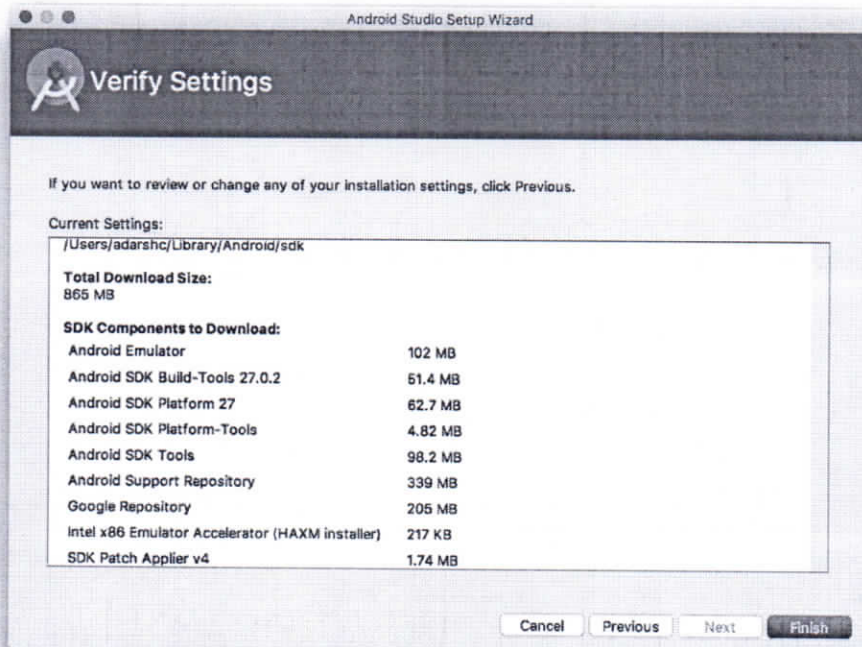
Android Studio Setup Wizard

Verify Settings

If you want to review or change any of your installation settings, click Previous.

Current Settings:

/Users/adarshc/Library/Android/sdk

Total Download Size:
865 MB

SDK Components to Download:

| | |
|---|---|
| Android Emulator | 102 MB |
| Android SDK Build-Tools 27.0.2 | 51.4 MB |
| Android SDK Platform 27 | 62.7 MB |
| Android SDK Platform-Tools | 4.82 MB |
| Android SDK Tools | 98.2 MB |
| Android Support Repository | 339 MB |
| Google Repository | 205 MB |
| Intel x86 Emulator Accelerator (HAXM installer) | 217 KB |
| SDK Patch Applier v4 | 1.74 MB |

Cancel Previous Next Finish